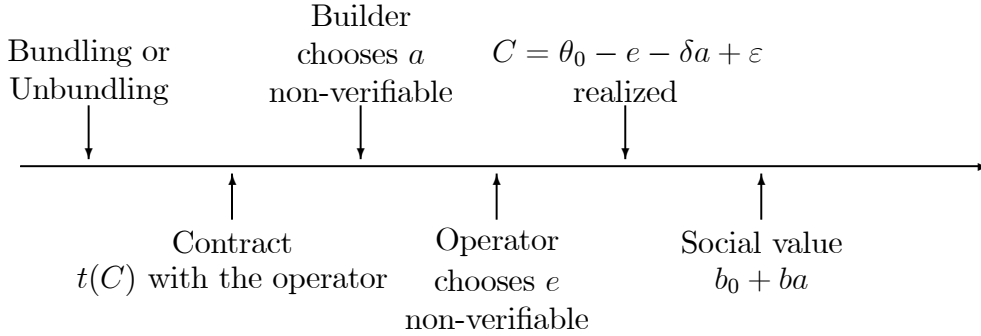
Bundling or Unbundling

Builder chooses $a$ non-verifiable

$C = \theta_0 - e - \delta a + \varepsilon$ realized

Contract $t(C)$ with the operator

Operator chooses $e$ non-verifiable

Social value $b_0 + ba$